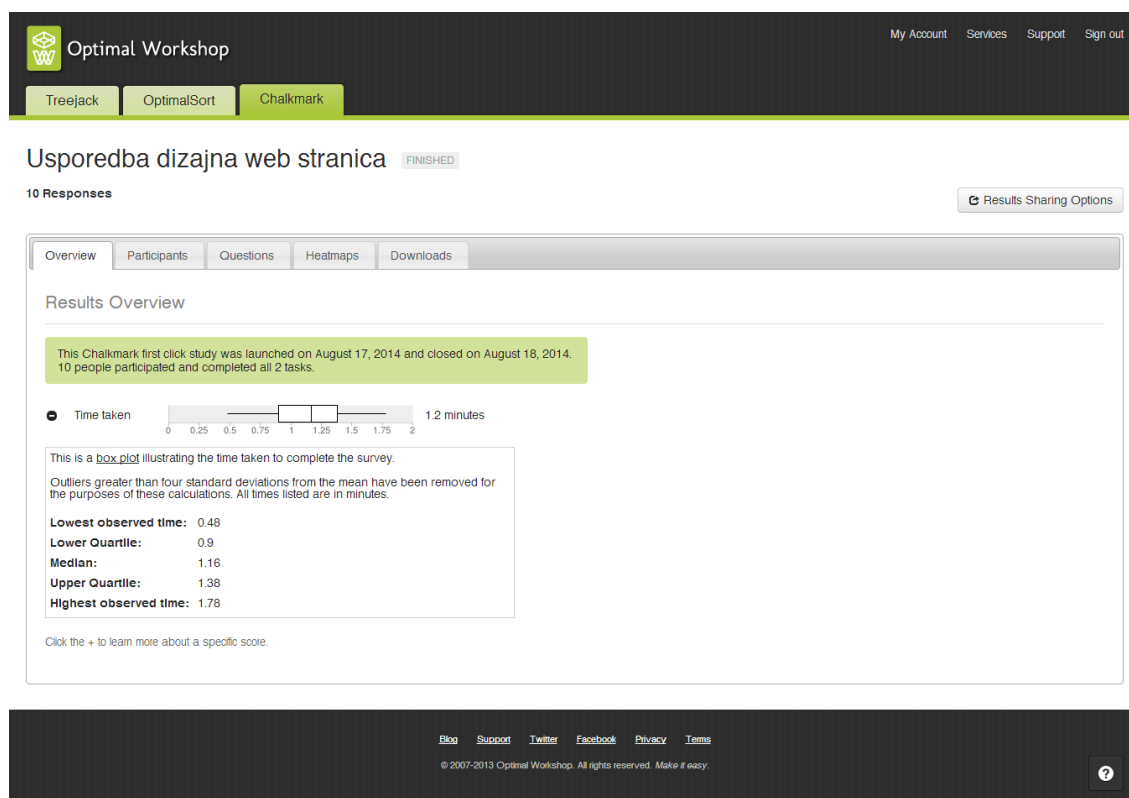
Optimal Workshop

My Account Services Support Sign out

Treejack OptimalSort Chalkmark

Usporedba dizajna web stranica FINISHED

10 Responses

Results Sharing Options

Overview Participants Questions Heatmaps Downloads

Results Overview

This Chalkmark first click study was launched on August 17, 2014 and closed on August 18, 2014. 10 people participated and completed all 2 tasks.

Time taken 1.2 minutes

0 0.25 0.5 0.75 1 1.25 1.5 1.75 2

This is a box plot illustrating the time taken to complete the survey.

Outliers greater than four standard deviations from the mean have been removed for the purposes of these calculations. All times listed are in minutes.

| | |
|---|---|
| Lowest observed time: | 0.48 |
| Lower Quartile: | 0.9 |
| Median: | 1.16 |
| Upper Quartile: | 1.38 |
| Highest observed time: | 1.78 |

Click the + to learn more about a specific score.

Blog Support Twitter Facebook Privacy Terms

© 2007-2013 Optimal Workshop. All rights reserved. Make it easy.

?